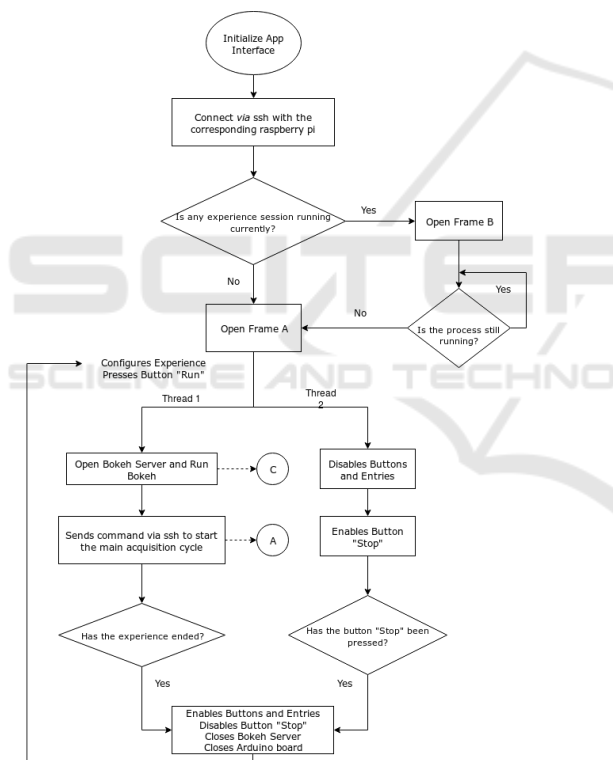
Initialize App Interface

Connect *via* ssh with the corresponding raspberry pi

Is any experience session running currently?

Yes

Open Frame B

Yes

No

No

Open Frame A

Is the process still running?

Configures Experience
Presses Button "Run"

Thread 1

Thread 2

Open Bokeh Server and Run Bokeh

C

Disables Buttons and Entries

Sends command via ssh to start the main acquisition cycle

A

Enables Button "Stop"

Has the experience ended?

Has the button "Stop" been pressed?

Yes

Yes

Enables Buttons and Entries
Disables Button "Stop"
Closes Bokeh Server
Closes Arduino board

SCIENCE AND TECHNO